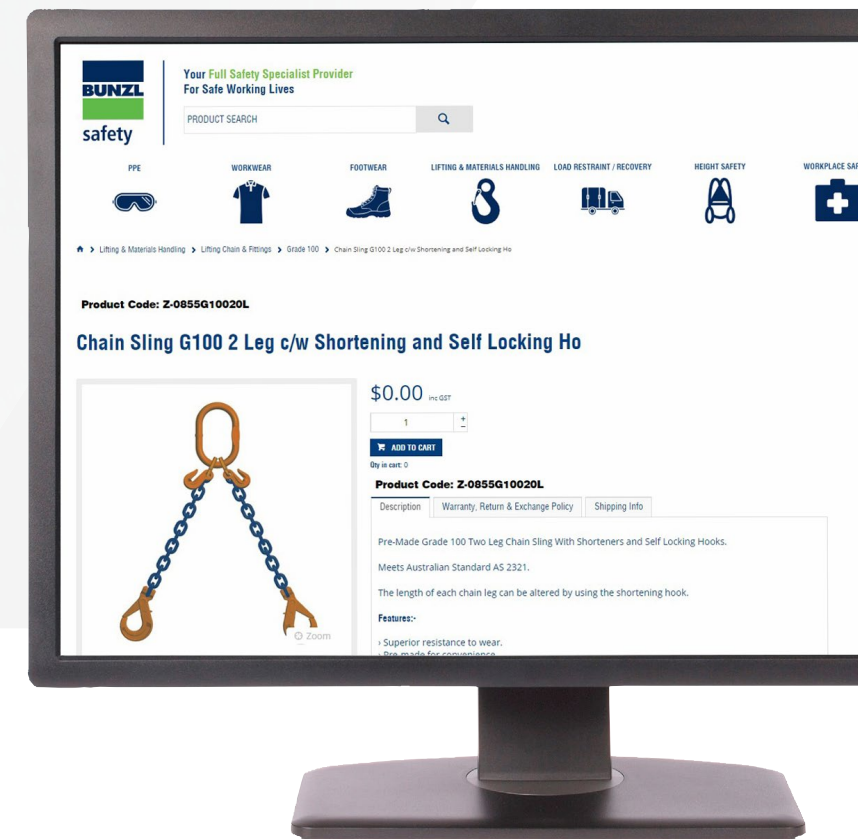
BUNZL safety

Your Full Safety Specialist Provider For Safe Working Lives

PRODUCT SEARCH

PPE WORKWEAR FOOTWEAR LIFTING & MATERIALS HANDLING LOAD RESTRAINT / RECOVERY HEIGHT SAFETY WORKPLACE SAF

> Lifting & Materials Handling > Lifting Chain & Fittings > Grade 100 > Chain Sling G100 2 Leg c/w Shortening and Self Locking Ho

Product Code: Z-0855G10020L

Chain Sling G100 2 Leg c/w Shortening and Self Locking Ho

Zoom

$0.00 inc GST

1

ADD TO CART

Qty in cart: 0

Product Code: Z-0855G10020L

Description | Warranty, Return & Exchange Policy | Shipping Info

Pre-Made Grade 100 Two Leg Chain Sling With Shorteners and Self Locking Hooks.

Meets Australian Standard AS 2321.

The length of each chain leg can be altered by using the shortening hook.

Features:-

› Superior resistance to wear.
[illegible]